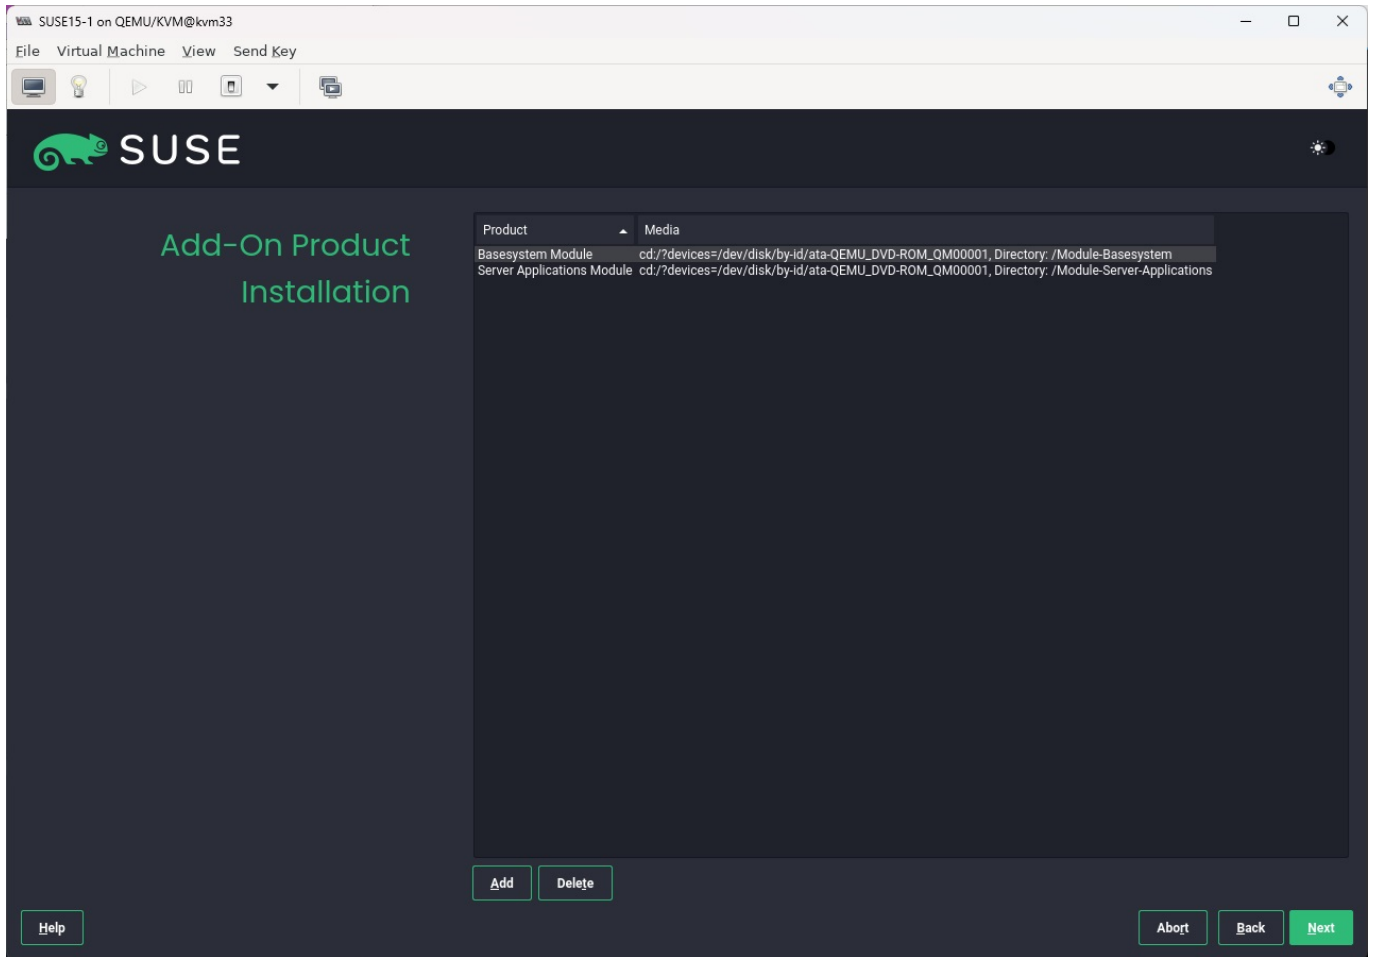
SUSE15-1 on QEMU/KVM@kvm33

File Virtual Machine View Send Key

SUSE

Add-On Product Installation

| Product | Media |
|---|---|
| Basesystem Module | cd:/?devices=/dev/disk/by-id/ata-QEMU_DVD-ROM_QM00001, Directory: /Module-Basesystem |
| Server Applications Module | cd:/?devices=/dev/disk/by-id/ata-QEMU_DVD-ROM_QM00001, Directory: /Module-Server-Applications |

Add Delete

Help

Abort Back Next